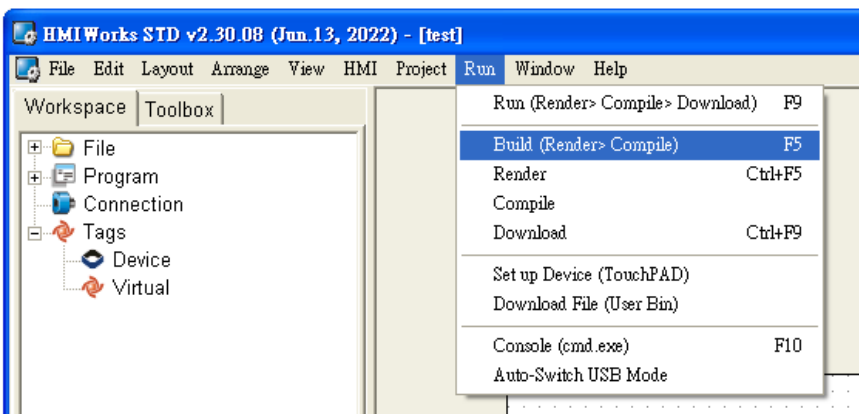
HMIWorks STD v2.30.08 (Jun.13, 2022) - [test]

File Edit Layout Arrange View HMI Project Run Window Help

Workspace Toolbox

File
Program
Connection
Tags
Device
Virtual

Run (Render> Compile> Download) F9
Build (Render> Compile) F5
Render Ctrl+F5
Compile
Download Ctrl+F9
Set up Device (TouchPAD)
Download File (User Bin)
Console (cmd.exe) F10
Auto-Switch USB Mode